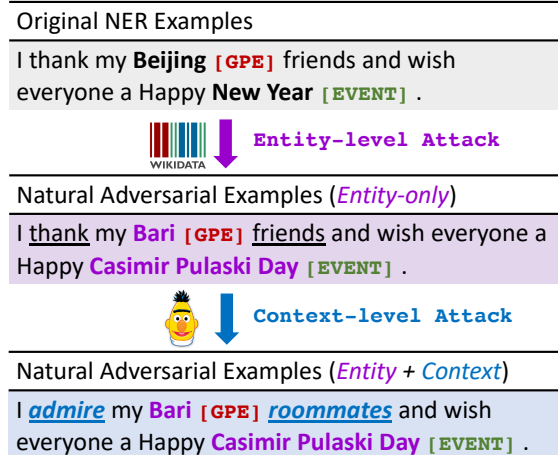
Original NER Examples

I thank my **Beijing** [GPE] friends and wish everyone a Happy **New Year** [EVENT] .

WIKIDATA

Entity-level Attack

Natural Adversarial Examples (*Entity-only*)

I thank my **Bari** [GPE] friends and wish everyone a Happy **Casimir Pulaski Day** [EVENT] .

Context-level Attack

Natural Adversarial Examples (*Entity* + *Context*)

I ***admire*** my **Bari** [GPE] ***roommates*** and wish everyone a Happy **Casimir Pulaski Day** [EVENT] .